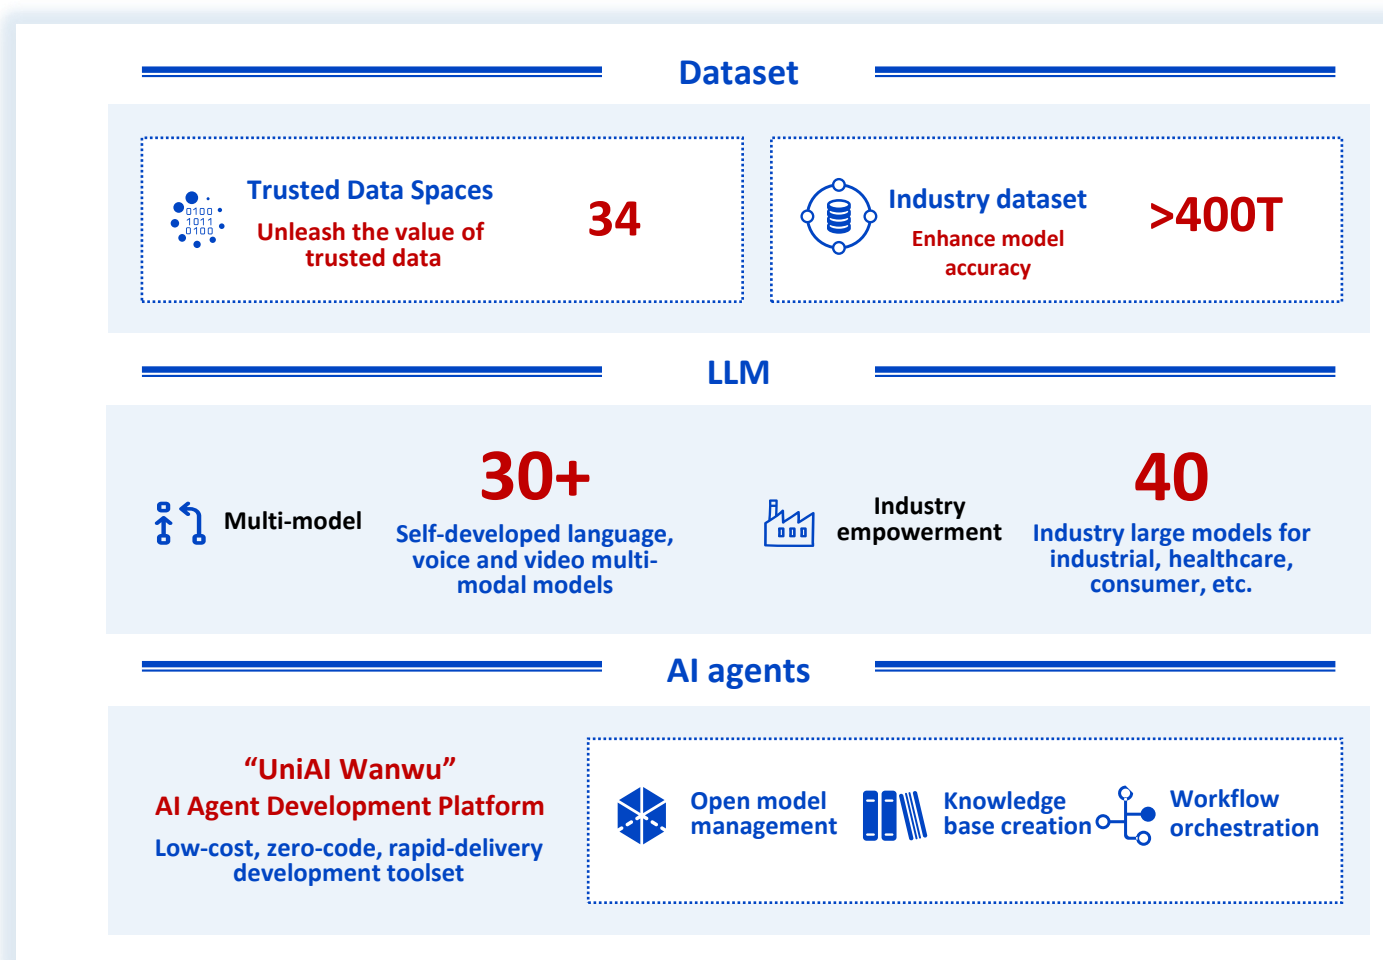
Dataset

0100
1011
0100

Trusted Data Spaces
Unleash the value of trusted data

34

Industry dataset
Enhance model accuracy

>400T

LLM

Multi-model

30+
Self-developed language, voice and video multi-modal models

Industry empowerment

40
Industry large models for industrial, healthcare, consumer, etc.

AI agents

“UniAI Wanwu”
AI Agent Development Platform
Low-cost, zero-code, rapid-delivery development toolset

Open model management

Knowledge base creation

Workflow orchestration